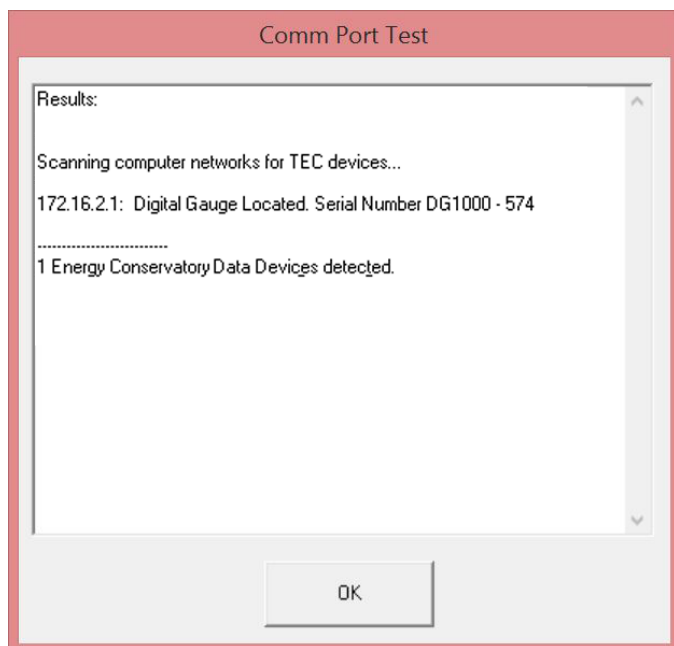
Comm Port Test

Results:

Scanning computer networks for TEC devices...

172.16.2.1: Digital Gauge Located. Serial Number DG1000 - 574

----------------------------
1 Energy Conservatory Data Devices detected.

OK